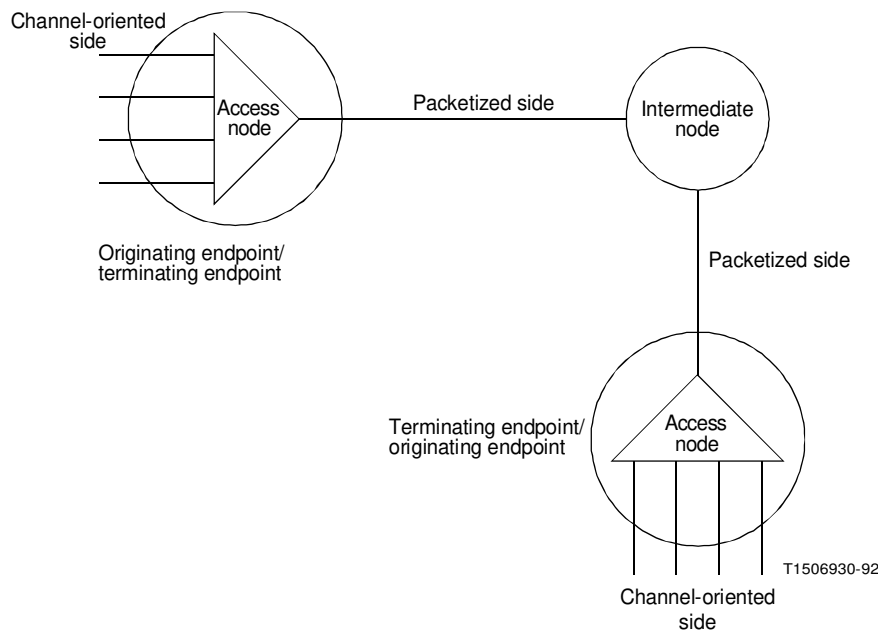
Channel-oriented side

Access node

Packetized side

Intermediate node

Originating endpoint/ terminating endpoint

Packetized side

Terminating endpoint/ originating endpoint

Access node

T1506930-92

Channel-oriented side